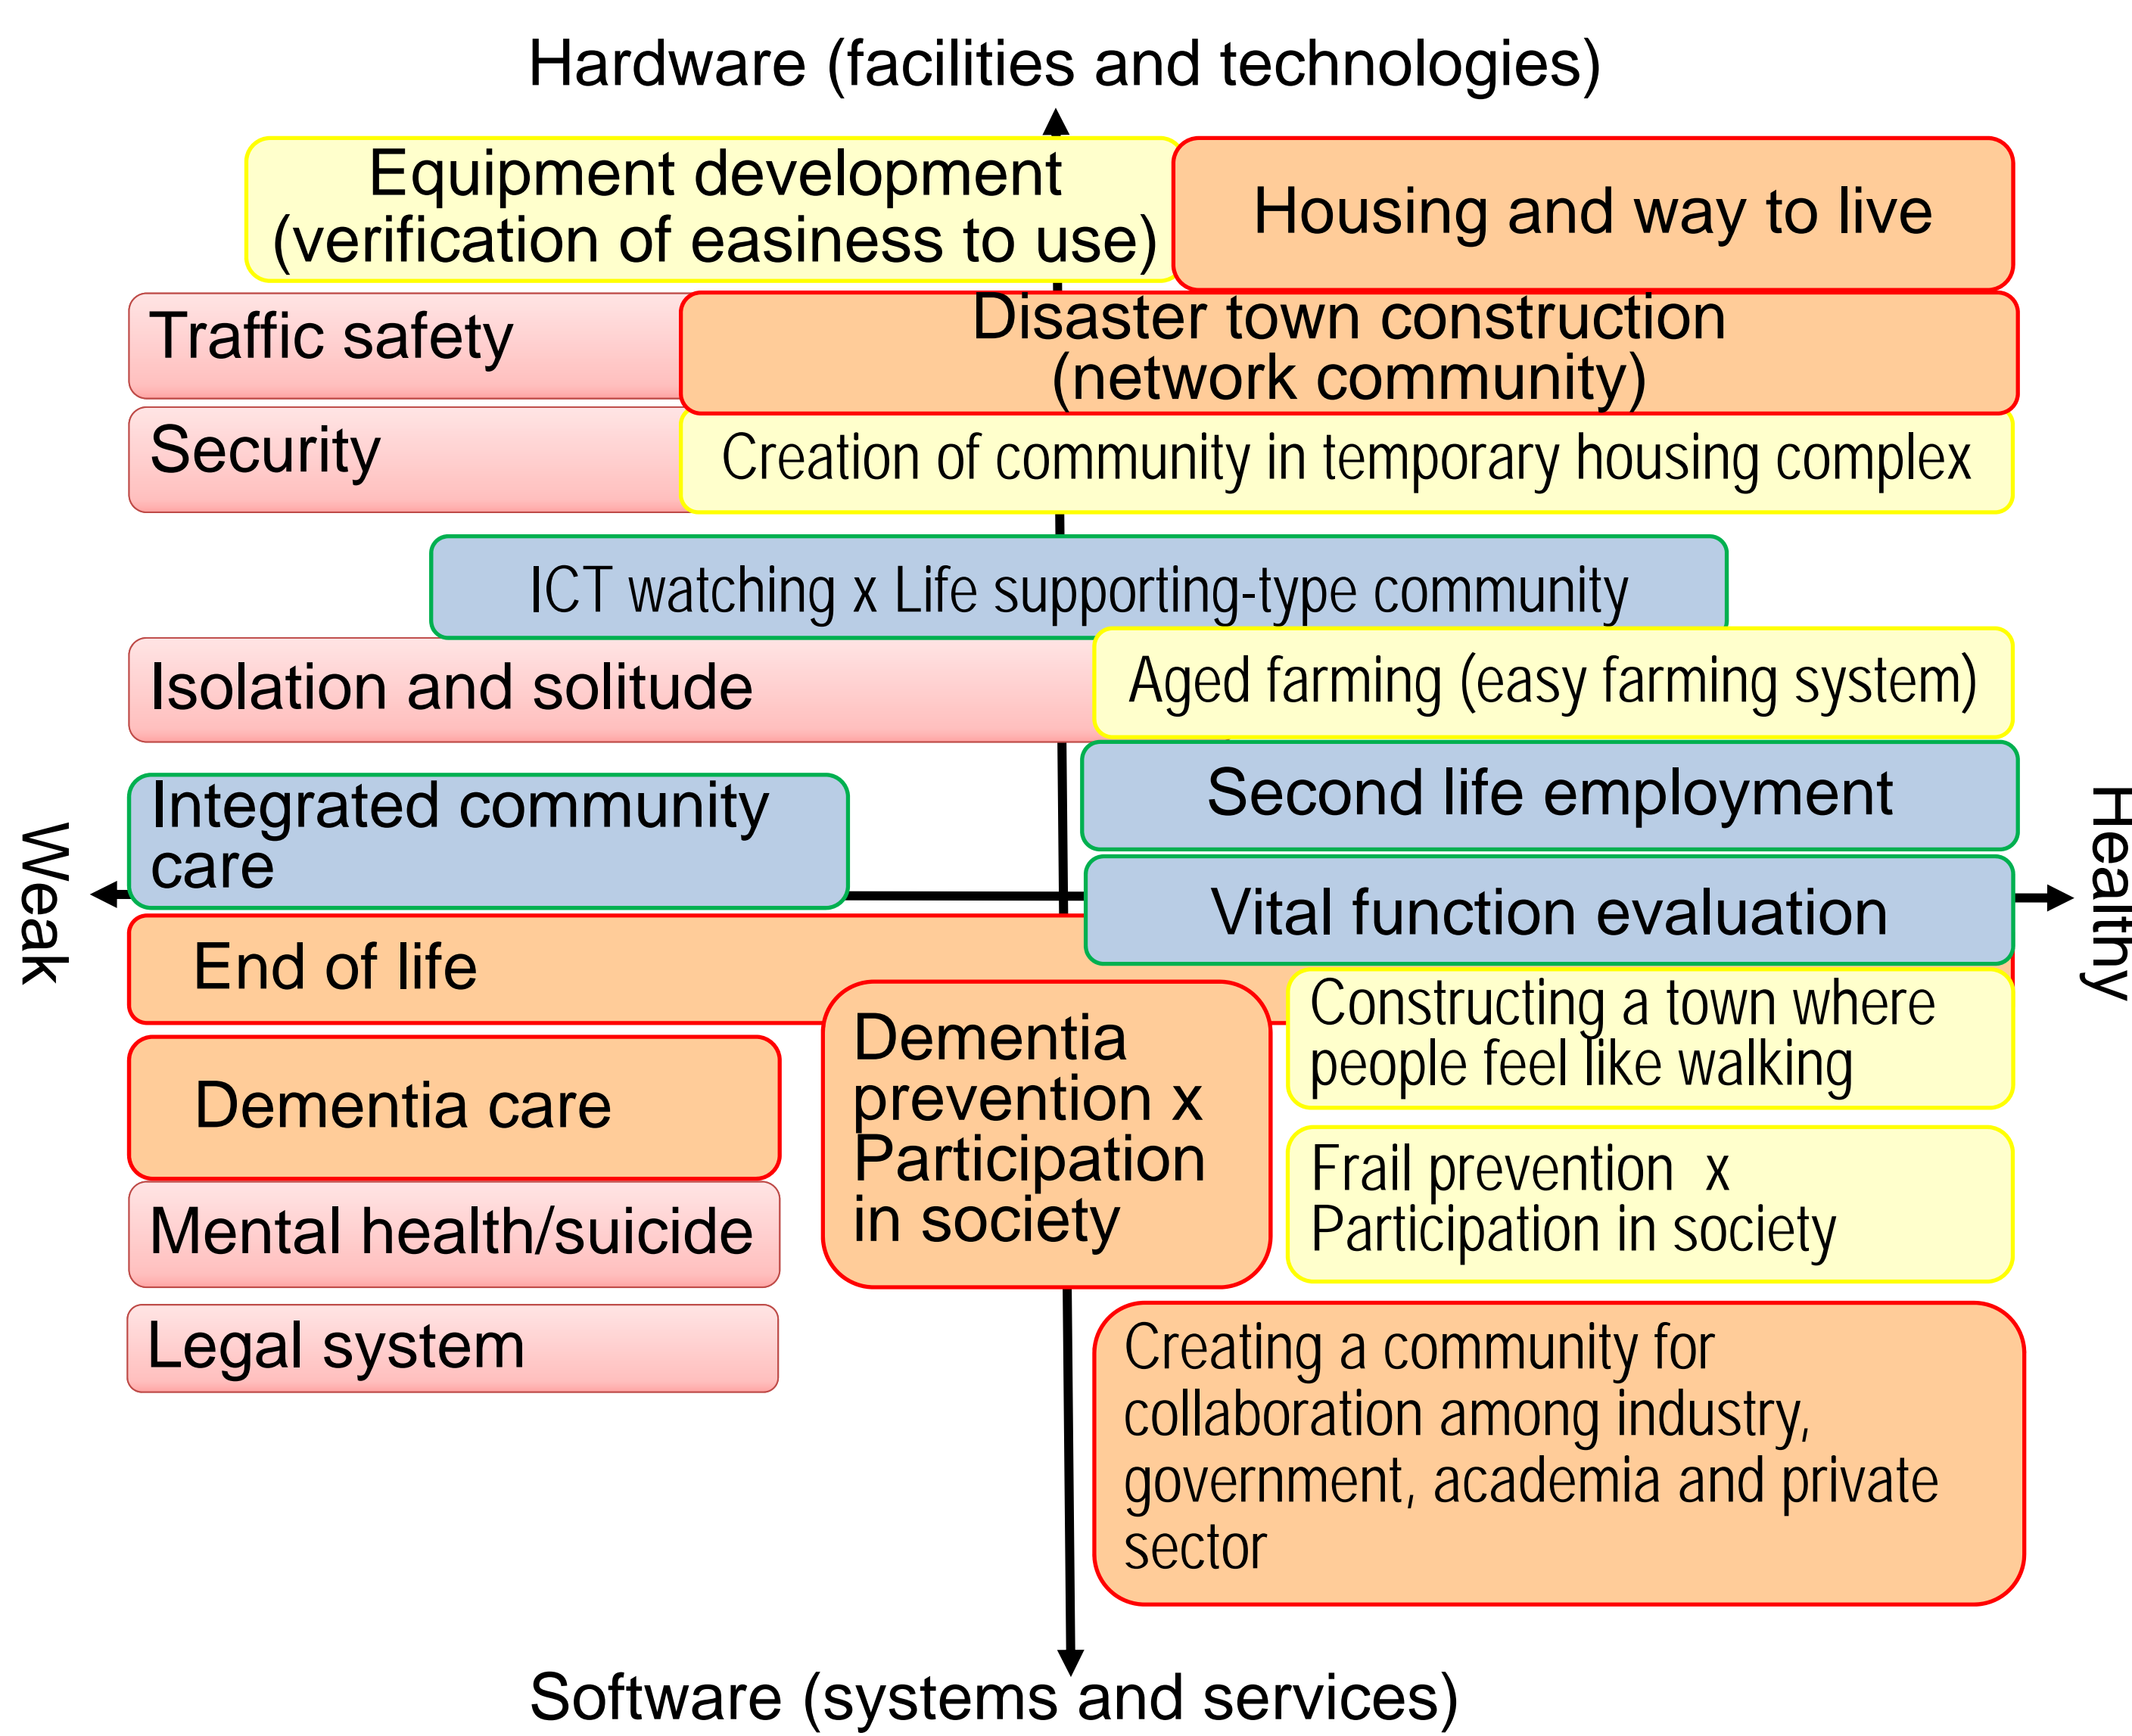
Hardware (facilities and technologies)

Equipment development (verification of easiness to use)

Housing and way to live

Traffic safety

Disaster town construction (network community)

Security

Creation of community in temporary housing complex

ICT watching x Life supporting-type community

Isolation and solitude

Aged farming (easy farming system)

Integrated community care

Second life employment

Weak

Vital function evaluation

Healthy

End of life

Dementia prevention x Participation in society

Constructing a town where people feel like walking

Dementia care

Frail prevention x Participation in society

Mental health/suicide

Legal system

Creating a community for collaboration among industry, government, academia and private sector

Software (systems and services)